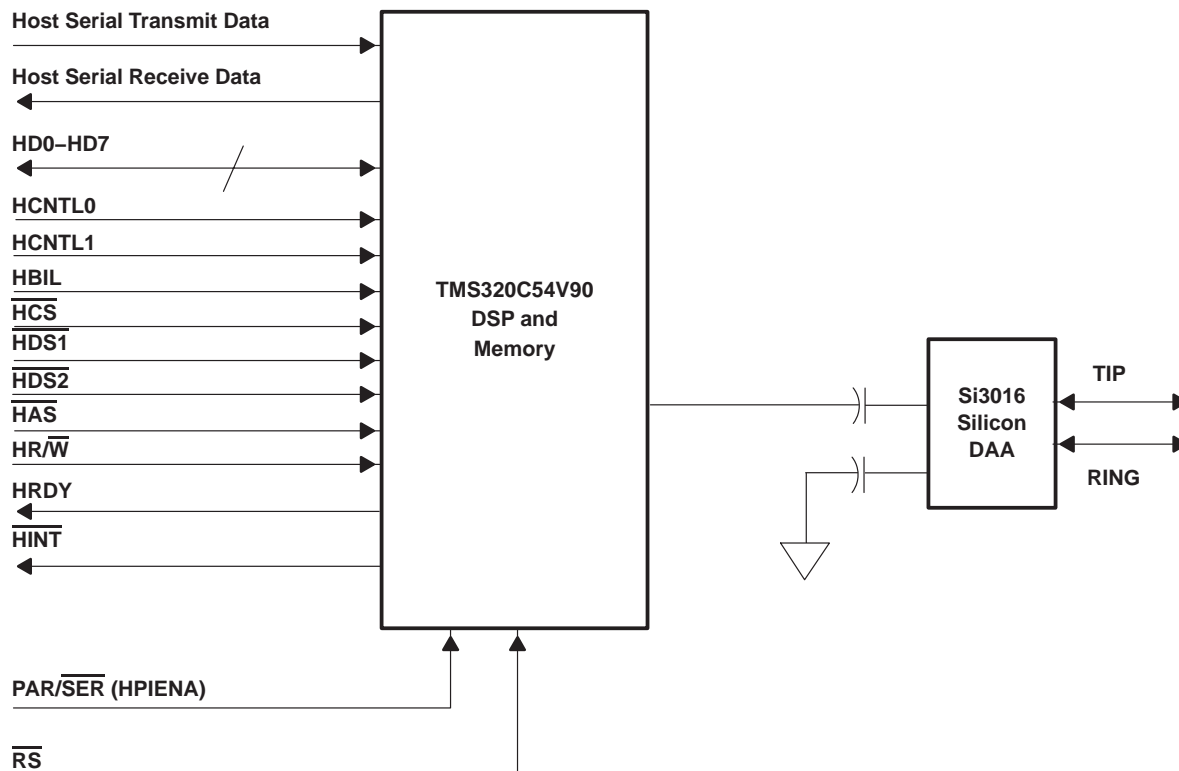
Host Serial Transmit Data

Host Serial Receive Data

HD0–HD7

HCNTL0

HCNTL1

HBIL

$\overline{HCS}$

$\overline{HDS1}$

$\overline{HDS2}$

$\overline{HAS}$

HR/$\overline{W}$

HRDY

$\overline{HINT}$

TMS320C54V90
DSP and
Memory

Si3016
Silicon
DAA

TIP

RING

PAR/$\overline{SER}$ (HPIENA)

$\overline{RS}$